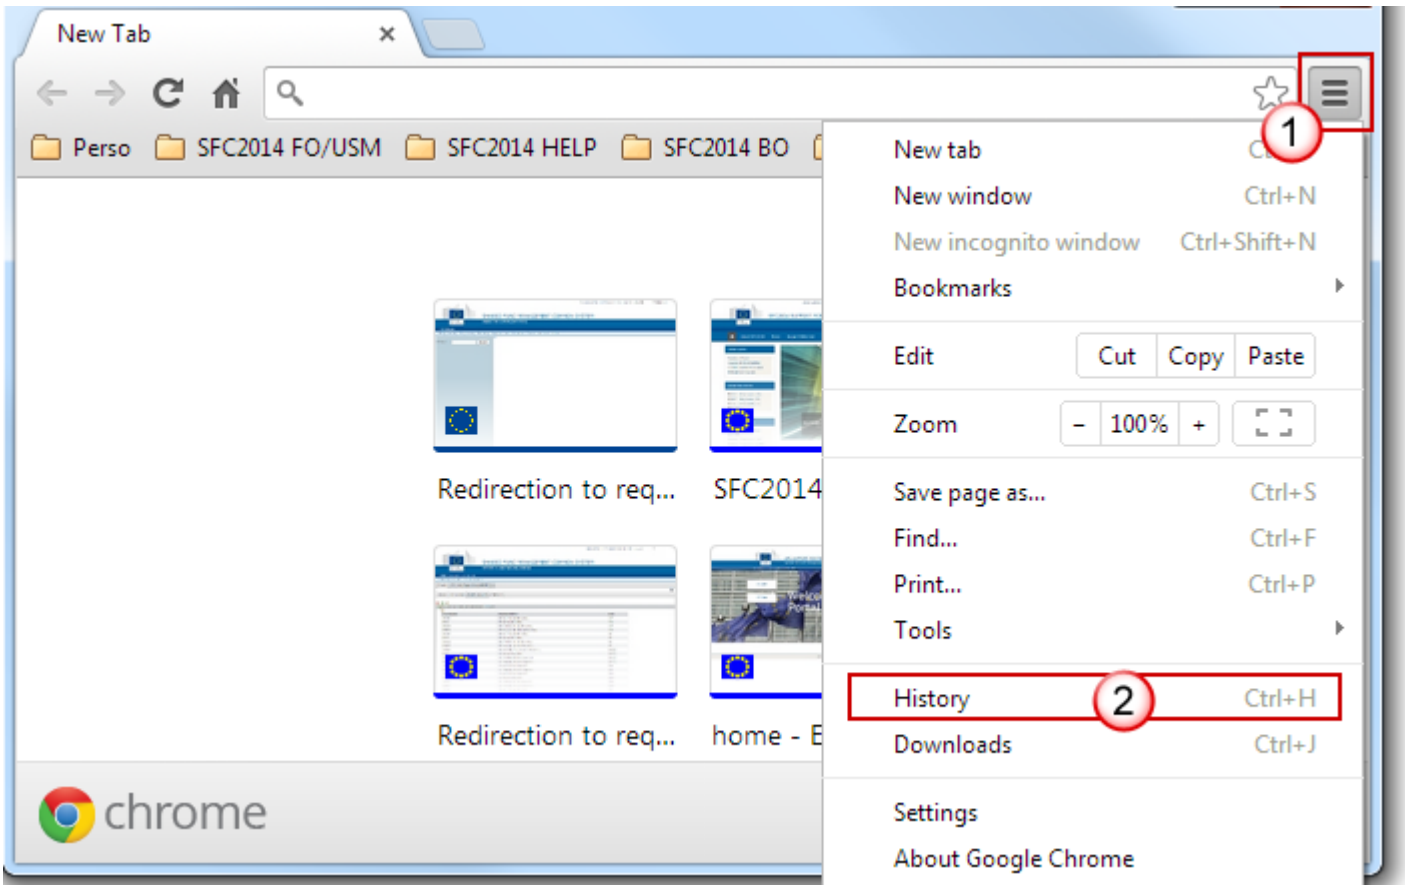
New Tab ×

Perso SFC2014 FO/USM SFC2014 HELP SFC2014 BO

1

New tab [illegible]
New window Ctrl+N
New incognito window Ctrl+Shift+N
Bookmarks

Edit Cut Copy Paste

Zoom – 100% +

Save page as... Ctrl+S
Find... Ctrl+F
Print... Ctrl+P
Tools

History 2 Ctrl+H
Downloads Ctrl+J

Settings
About Google Chrome

Redirection to req... SFC2014

Redirection to req... home - E

chrome